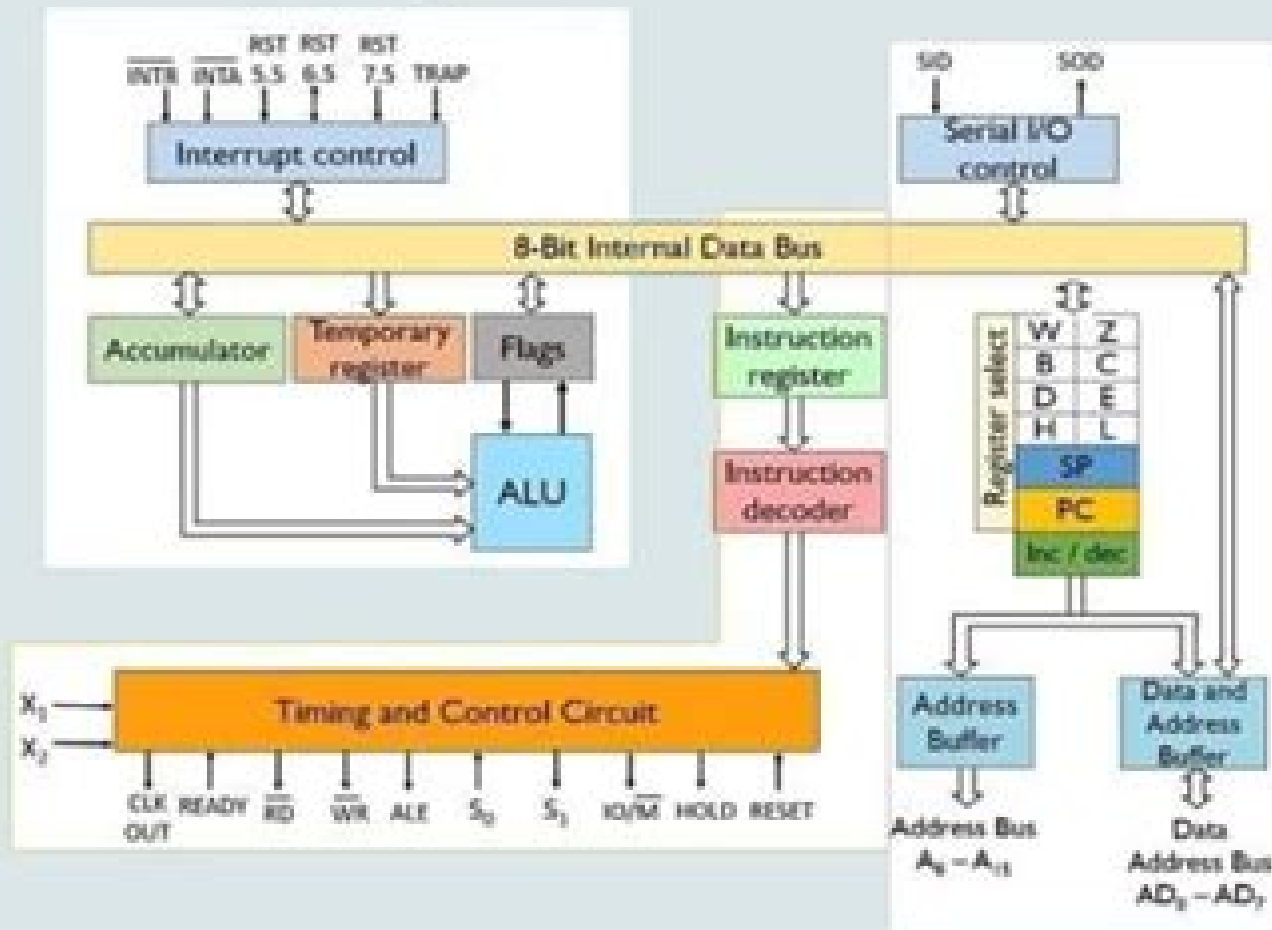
$\overline{INTR}$ $\overline{INTA}$ RST 5.5 RST 6.5 RST 7.5 TRAP

Interrupt control

SID SOD

Serial I/O control

8-Bit Internal Data Bus

Accumulator

Temporary register

Flags

ALU

Instruction register

Instruction decoder

Register select

| W | Z |
|---|---|
| B | C |
| D | E |
| H | L |

SP

PC

Inc / dec

$X_1$

$X_2$

Timing and Control Circuit

CLK OUT READY $\overline{RD}$ $\overline{WR}$ ALE $S_0$ $S_1$ IO/$\overline{M}$ HOLD RESET

Address Buffer

Data and Address Buffer

Address Bus $A_8 - A_{15}$

Data Address Bus $AD_0 - AD_7$